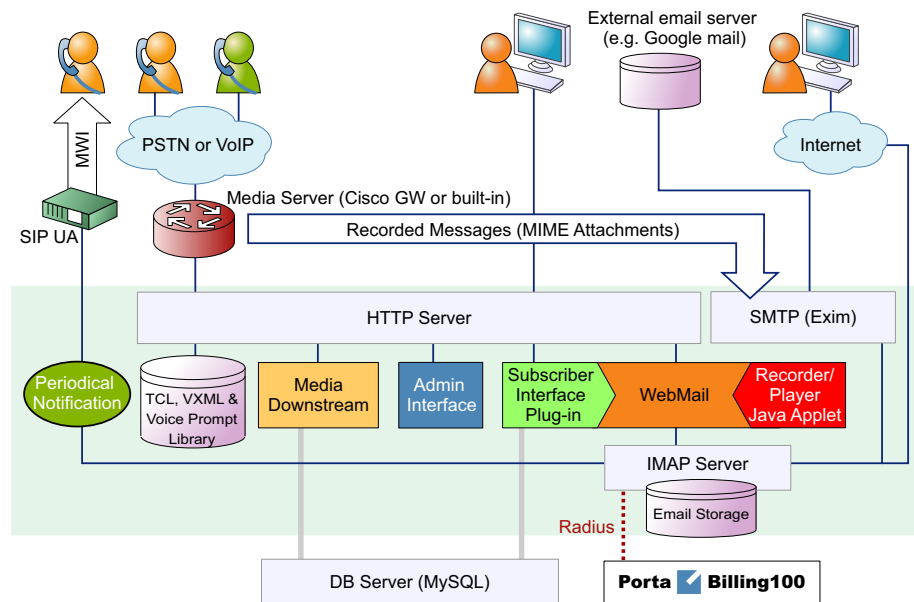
External email server
(e.g. Google mail)

MWI

PSTN or VoIP

Internet

SIP UA

Media Server (Cisco GW or built-in)

Recorded Messages (MIME Attachments)

HTTP Server

SMTP (Exim)

Periodical Notification

TCL, VXML & Voice Prompt Library

Media Downstream

Admin Interface

Subscriber Interface Plug-in

WebMail

Recorder/ Player Java Applet

IMAP Server

Email Storage

Radius

DB Server (MySQL)

Porta Billing100